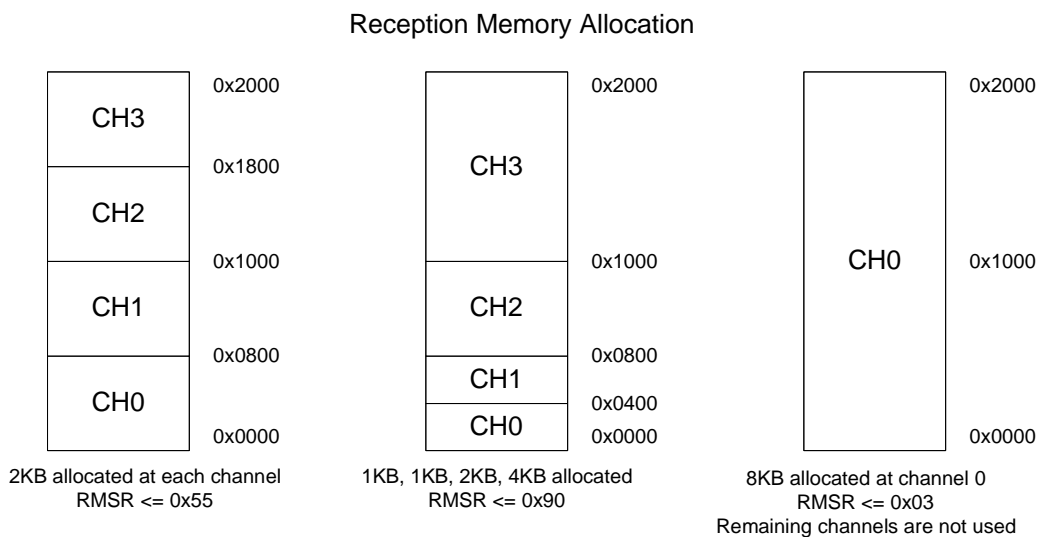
Reception Memory Allocation

CH3
CH2
CH1
CH0

0x2000
0x1800
0x1000
0x0800
0x0000

2KB allocated at each channel
RMSR <= 0x55

CH3
CH2
CH1
CH0

0x2000
0x1000
0x0800
0x0400
0x0000

1KB, 1KB, 2KB, 4KB allocated
RMSR <= 0x90

CH0

0x2000
0x1000
0x0000

8KB allocated at channel 0
RMSR <= 0x03
Remaining channels are not used